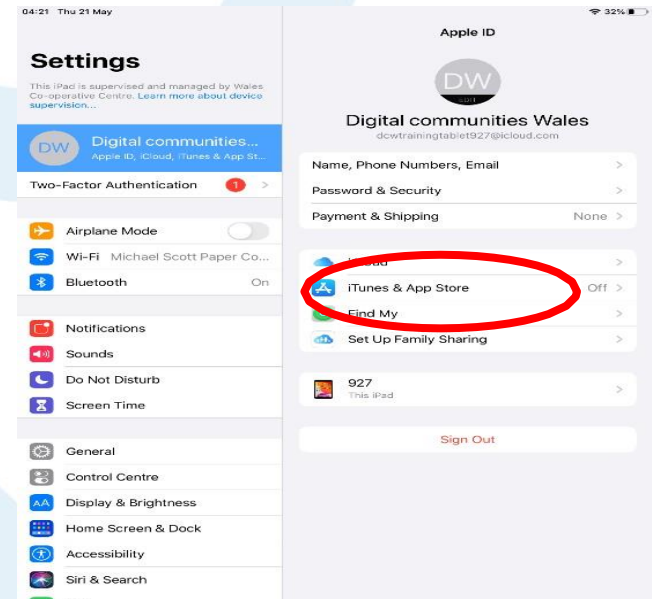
04:21 Thu 21 May

32%

Settings

This iPad is supervised and managed by Wales Co-operative Centre. Learn more about device supervision...

DW

Digital communities...

Apple ID, iCloud, iTunes & App St...

Two-Factor Authentication 1

Airplane Mode

Wi-Fi Michael Scott Paper Co...

Bluetooth On

Notifications

Sounds

Do Not Disturb

Screen Time

General

Control Centre

Display & Brightness

Home Screen & Dock

Accessibility

Siri & Search

Apple ID

DW

EDIT

Digital communities Wales

dcwtrainingtablet927@icloud.com

Name, Phone Numbers, Email

Password & Security

Payment & Shipping None

iCloud

iTunes & App Store Off

Find My

Set Up Family Sharing

927

This iPad

Sign Out